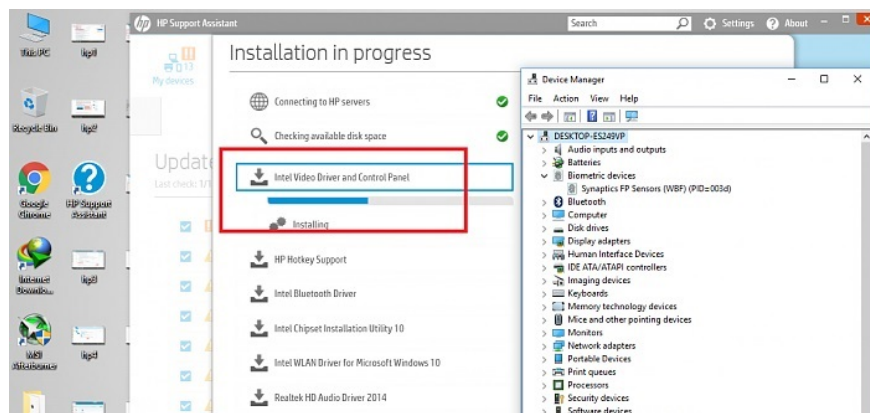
This PC
hp1
Recycle Bin
hp2
Google Chrome
HP Support Assistant
Internet Downlo...
hp3
MSI Afterburner
hp4

HP Support Assistant
Search
Settings
About
My devices
Installation in progress
Connecting to HP servers
Checking available disk space
Update
Last check: 1/1
Intel Video Driver and Control Panel
Installing
HP Hotkey Support
Intel Bluetooth Driver
Intel Chipset Installation Utility 10
Intel WLAN Driver for Microsoft Windows 10
Realtek HD Audio Driver 2014

Device Manager
File Action View Help
DESKTOP-ES249VP
Audio inputs and outputs
Batteries
Biometric devices
Synaptics FP Sensors (WBF) (PID=003d)
Bluetooth
Computer
Disk drives
Display adapters
Human Interface Devices
IDE ATA/ATAPI controllers
Imaging devices
Keyboards
Memory technology devices
Mice and other pointing devices
Monitors
Network adapters
Portable Devices
Print queues
Processors
Security devices
Software devices